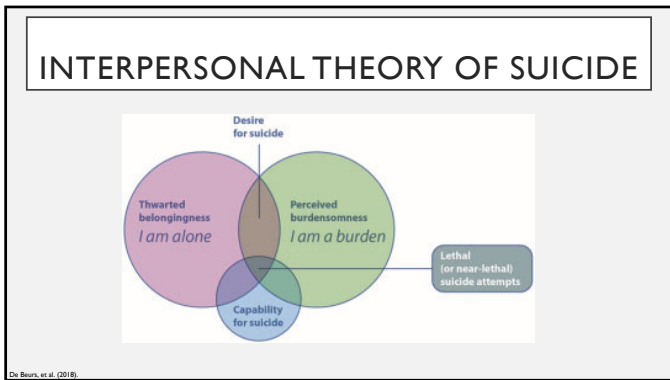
INTERPERSONAL THEORY OF SUICIDE

Desire for suicide

Thwarted belongingness
I am alone

Perceived burdensomness
I am a burden

Lethal (or near-lethal) suicide attempts

Capability for suicide

De Beurs, et al. (2018).